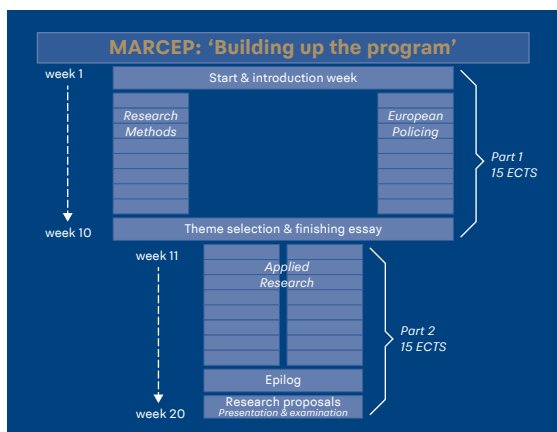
MARCEP: 'Building up the program'

week 1

Start & introduction week

Research Methods

European Policing

Part 1
15 ECTS

week 10

Theme selection & finishing essay

week 11

Applied Research

Part 2
15 ECTS

Epilog

week 20

Research proposals
Presentation & examination